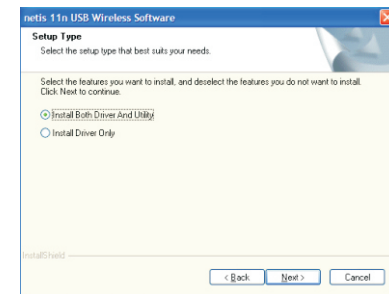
netis 11n USB Wireless Software

Setup Type

Select the setup type that best suits your needs.

Select the features you want to install, and deselect the features you do not want to install. Click Next to continue.

Install Both Driver And Utility

Install Driver Only

InstallShield

< Back

Next >

Cancel